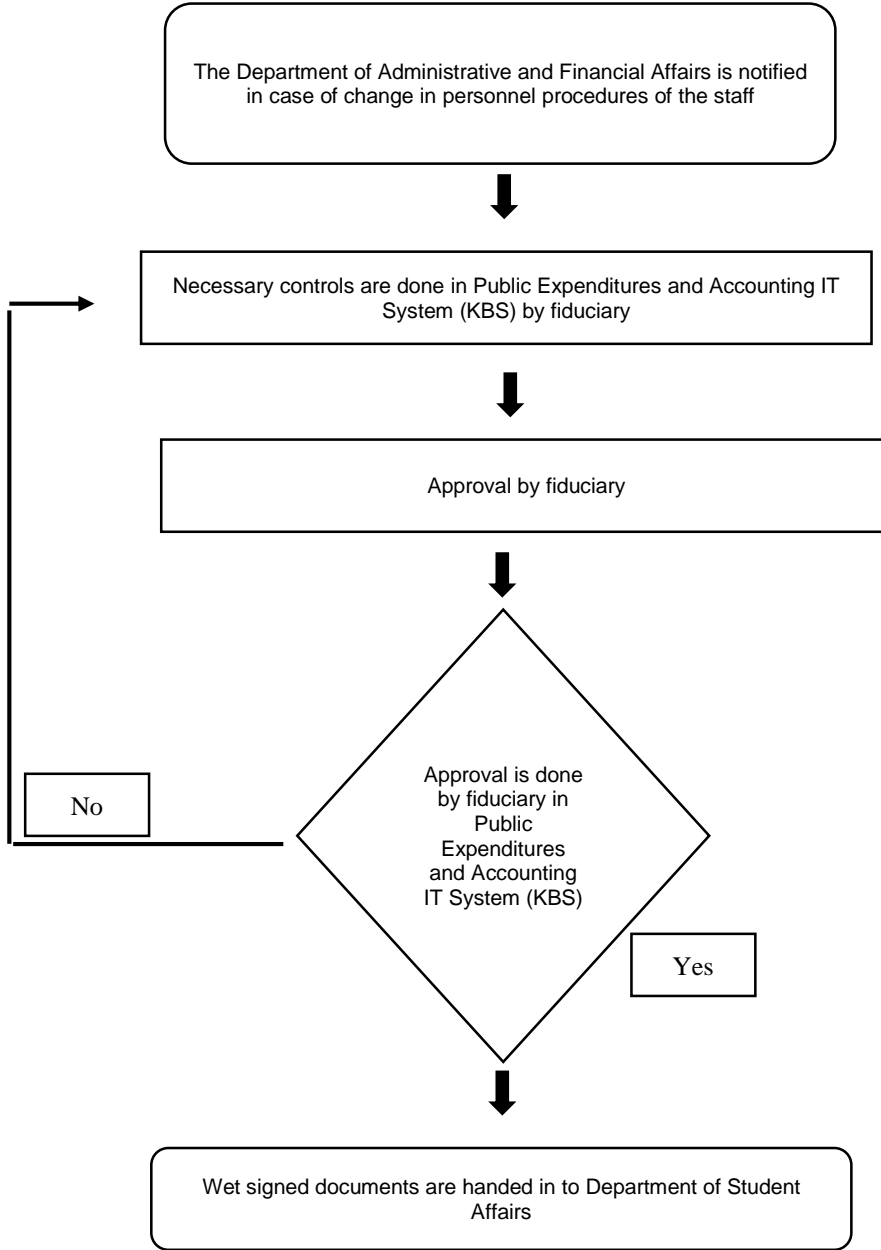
The Department of Administrative and Financial Affairs is notified in case of change in personnel procedures of the staff

Necessary controls are done in Public Expenditures and Accounting IT System (KBS) by fiduciary

Approval by fiduciary

Approval is done by fiduciary in Public Expenditures and Accounting IT System (KBS)

No

Yes

Wet signed documents are handed in to Department of Student Affairs